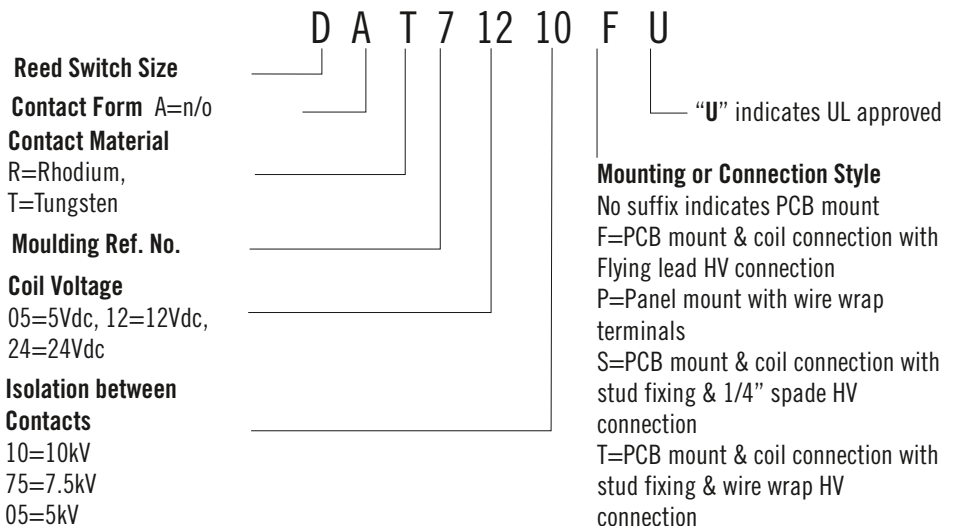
D A T 7 12 10 F U

Reed Switch Size

Contact Form A=n/o

Contact Material
R=Rhodium,
T=Tungsten

Moulding Ref. No.

Coil Voltage
05=5Vdc, 12=12Vdc, 24=24Vdc

Isolation between Contacts
10=10kV
75=7.5kV
05=5kV

"U" indicates UL approved

Mounting or Connection Style
No suffix indicates PCB mount
F=PCB mount & coil connection with Flying lead HV connection
P=Panel mount with wire wrap terminals
S=PCB mount & coil connection with stud fixing & 1/4" spade HV connection
T=PCB mount & coil connection with stud fixing & wire wrap HV connection